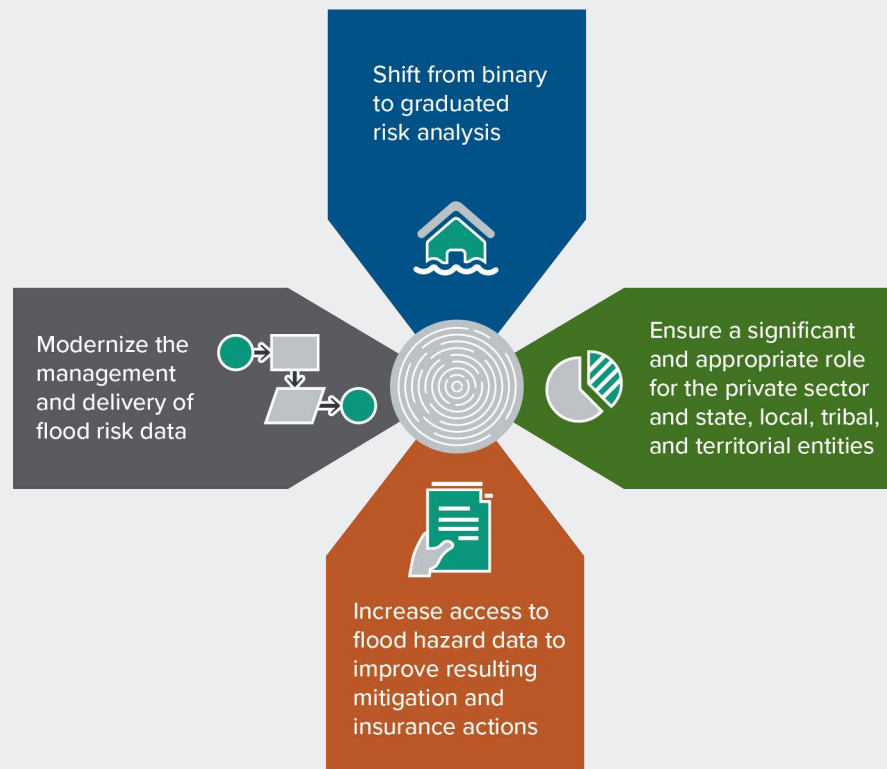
Shift from binary to graduated risk analysis

Modernize the management and delivery of flood risk data

Ensure a significant and appropriate role for the private sector and state, local, tribal, and territorial entities

Increase access to flood hazard data to improve resulting mitigation and insurance actions